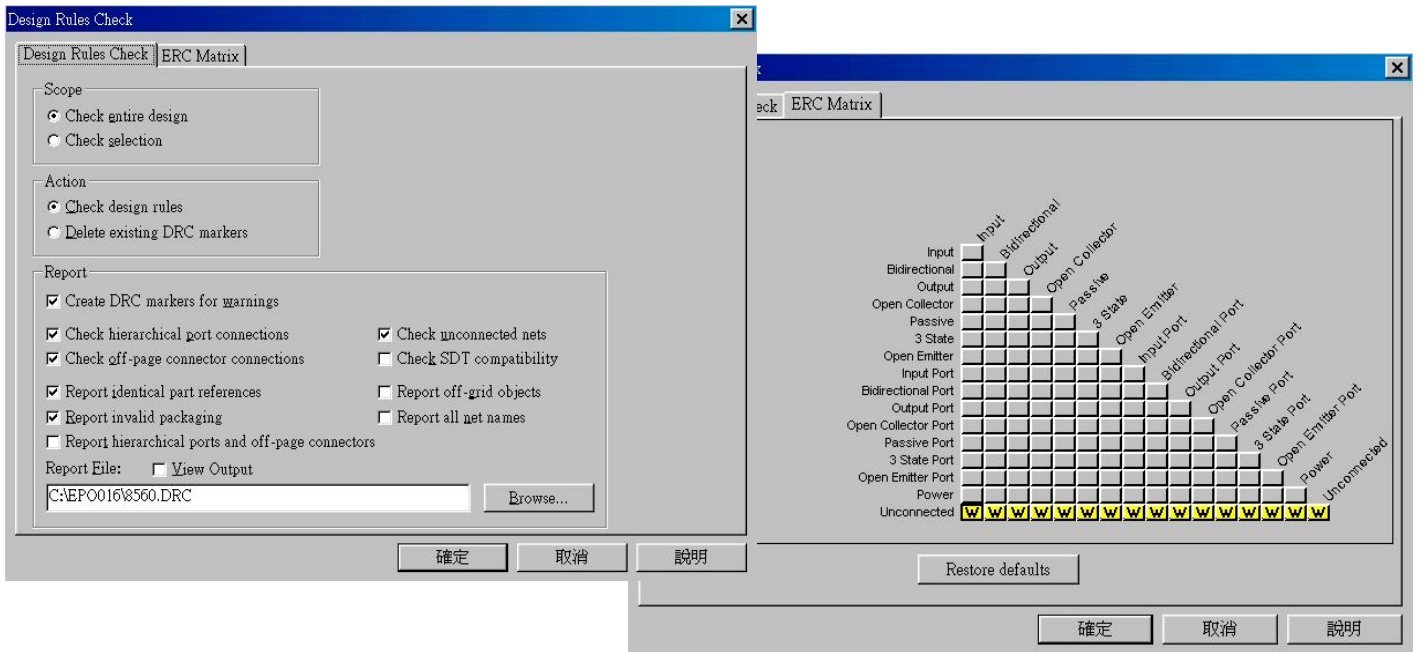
Design Rules Check

Design Rules Check | ERC Matrix

Scope
Check entire design
Check selection

Action
Check design rules
Delete existing DRC markers

Report
Create DRC markers for warnings
Check hierarchical port connections
Check unconnected nets
Check off-page connector connections
Check SDT compatibility
Report identical part references
Report off-grid objects
Report invalid packaging
Report all net names
Report hierarchical ports and off-page connectors
Report File: View Output
C:\EPO016\8560.DRC
Browse...

確定 取消 說明

k

eck ERC Matrix

Input
Bidirectional
Output
Open Collector
Passive
3 State
Open Emitter
Input Port
Bidirectional Port
Output Port
Open Collector Port
Passive Port
3 State Port
Open Emitter Port
Power
Unconnected

Input Bidirectional Output Open Collector Passive 3 State Open Emitter Input Port Bidirectional Port Output Port Open Collector Port Passive Port 3 State Port Open Emitter Port Power Unconnected

W W W W W W W W W W W W W W W W

Restore defaults

確定 取消 說明